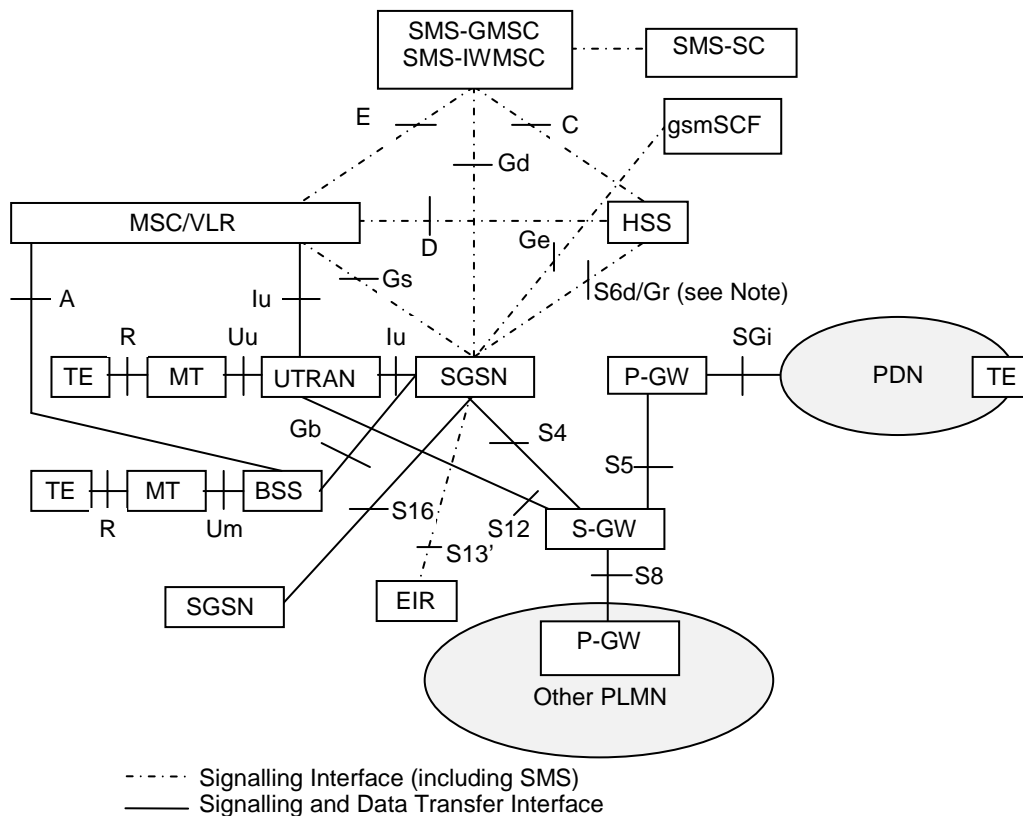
SMS-GMSC
SMS-IWMSC

SMS-SC

E

C

gsmSCF

Gd

MSC/VLR

D

HSS

Ge

A

Iu

Gs

S6d/Gr (see Note)

R

Uu

SGi

TE

MT

UTRAN

Iu

SGSN

P-GW

PDN

TE

Gb

S4

S5

TE

MT

BSS

S16

S12

R

Um

S-GW

S13'

S8

SGSN

EIR

P-GW

Other PLMN

Signalling Interface (including SMS)
Signalling and Data Transfer Interface